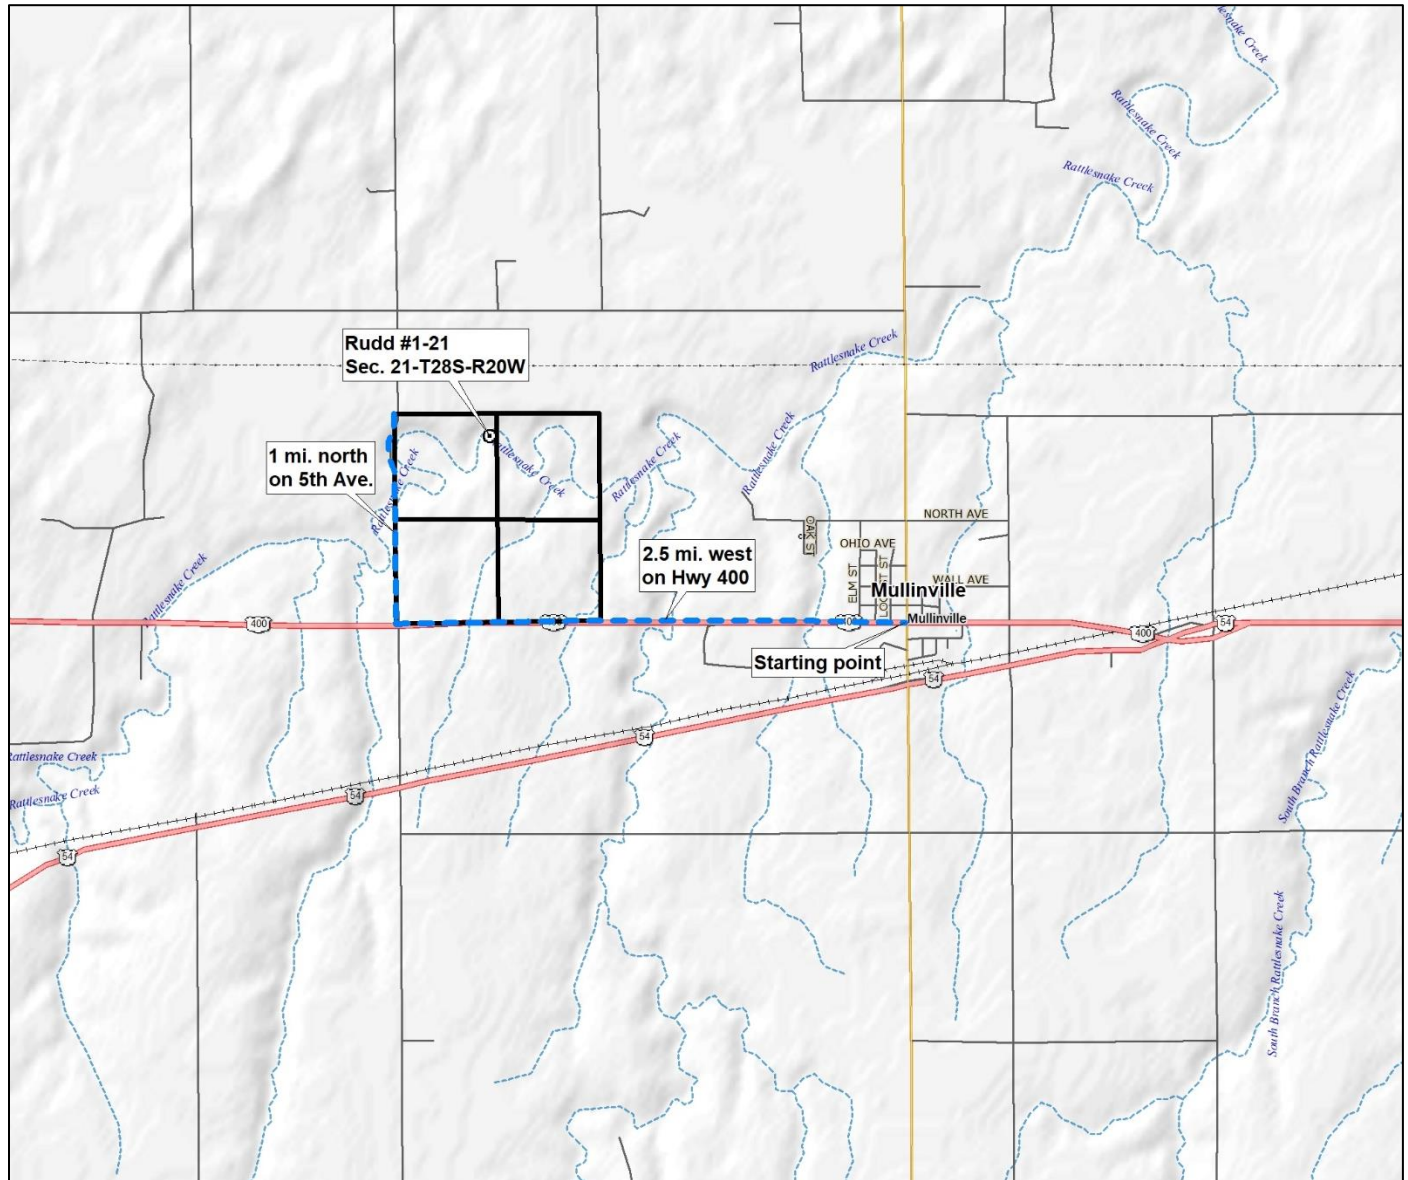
Rattlesnake Creek

Rattlesnake Creek

Rattlesnake Creek

Rudd #1-21
Sec. 21-T28S-R20W

Rattlesnake Creek

1 mi. north
on 5th Ave.

Rattlesnake Creek

Rattlesnake Creek

Rattlesnake Creek

Rattlesnake Creek

Rattlesnake Creek

NORTH AVE

OAK ST

OHIO AVE

2.5 mi. west
on Hwy 400

ELM ST

LOCUST ST

WALL AVE

Mullinville

400

400

400

Mullinville

400

54

Starting point

54

54

Rattlesnake Creek

Rattlesnake Creek

54

54

South Branch Rattlesnake Creek

South Branch Rattlesnake Creek